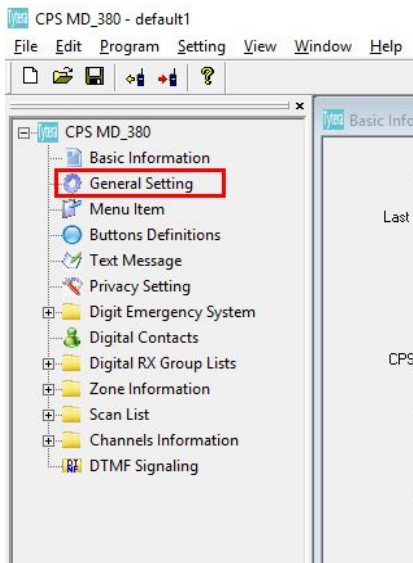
CPS MD_380 - default1

File Edit Program Setting View Window Help

×

CPS MD_380

Basic Information

General Setting

Menu Item

Buttons Definitions

Text Message

Privacy Setting

Digit Emergency System

Digital Contacts

Digital RX Group Lists

Zone Information

Scan List

Channels Information

DTMF Signaling

Basic Info

Last

CPS